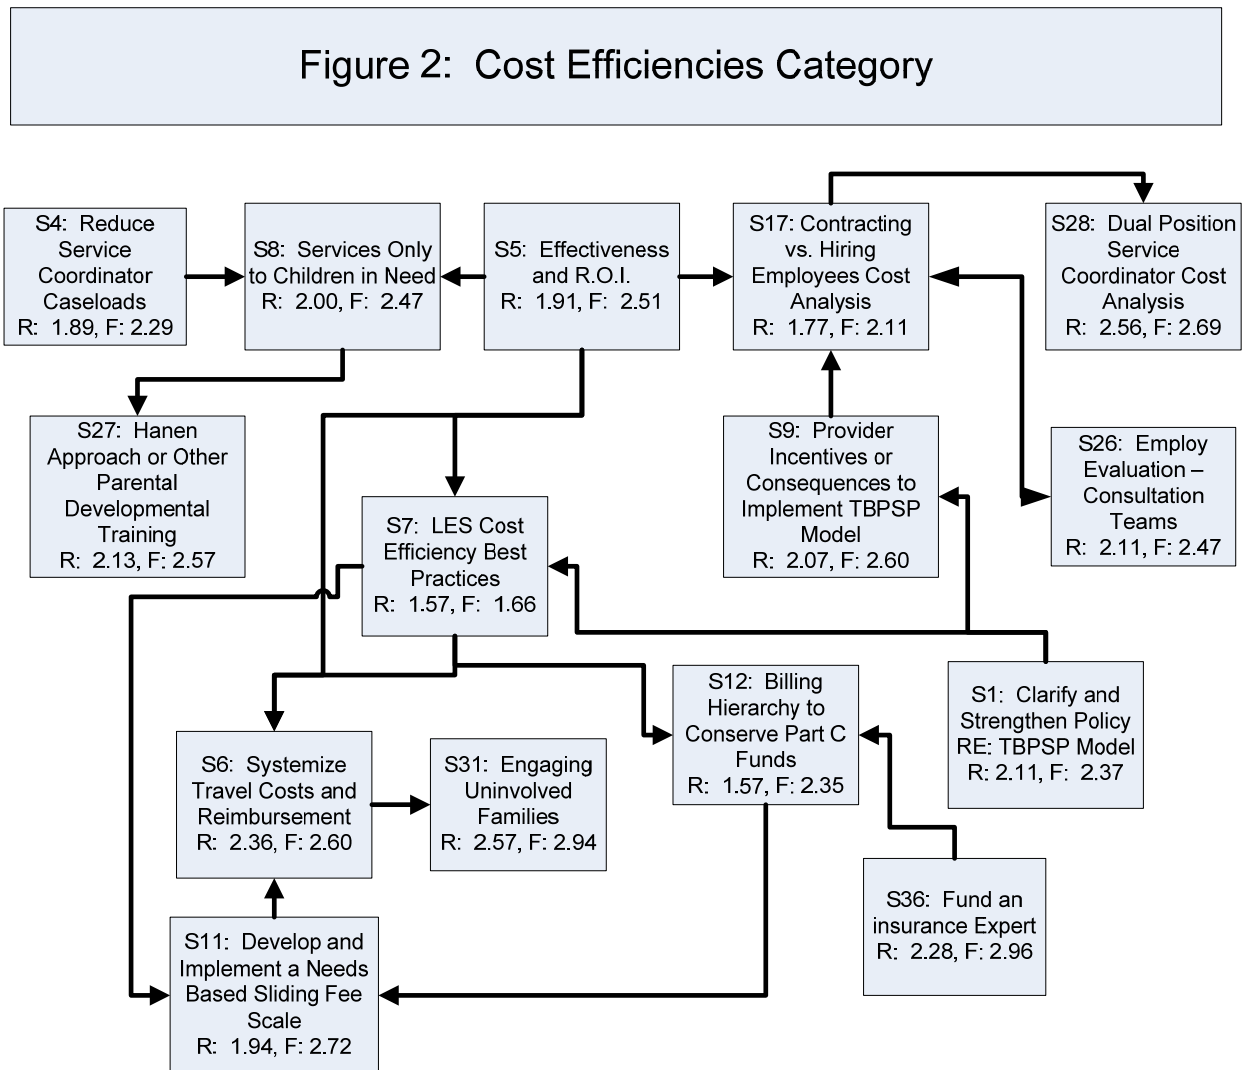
Figure 2: Cost Efficiencies Category

S4: Reduce Service Coordinator Caseloads
R: 1.89, F: 2.29

S8: Services Only to Children in Need
R: 2.00, F: 2.47

S5: Effectiveness and R.O.I.
R: 1.91, F: 2.51

S17: Contracting vs. Hiring Employees Cost Analysis
R: 1.77, F: 2.11

S28: Dual Position Service Coordinator Cost Analysis
R: 2.56, F: 2.69

S27: Hanen Approach or Other Parental Developmental Training
R: 2.13, F: 2.57

S9: Provider Incentives or Consequences to Implement TBPSP Model
R: 2.07, F: 2.60

S26: Employ Evaluation – Consultation Teams
R: 2.11, F: 2.47

S7: LES Cost Efficiency Best Practices
R: 1.57, F: 1.66

S12: Billing Hierarchy to Conserve Part C Funds
R: 1.57, F: 2.35

S1: Clarify and Strengthen Policy RE: TBPSP Model
R: 2.11, F: 2.37

S6: Systemize Travel Costs and Reimbursement
R: 2.36, F: 2.60

S31: Engaging Uninvolved Families
R: 2.57, F: 2.94

S36: Fund an insurance Expert
R: 2.28, F: 2.96

S11: Develop and Implement a Needs Based Sliding Fee Scale
R: 1.94, F: 2.72